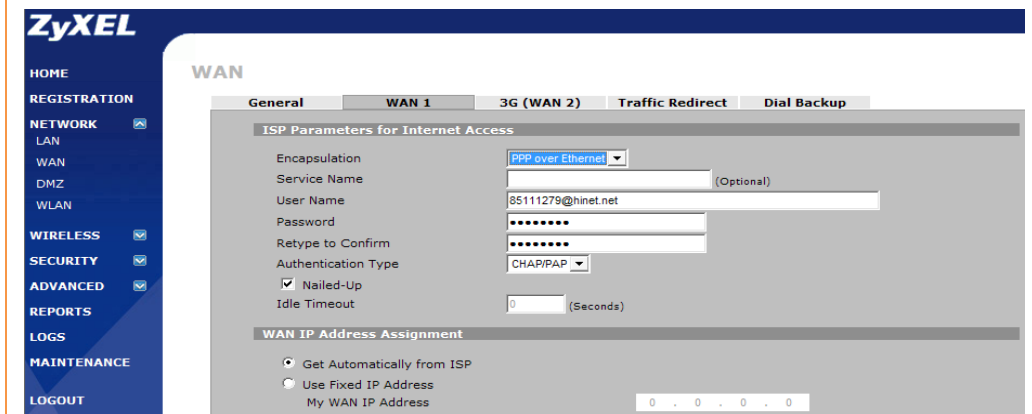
ZyXEL

HOME
REGISTRATION
NETWORK
LAN
WAN
DMZ
WLAN
WIRELESS
SECURITY
ADVANCED
REPORTS
LOGS
MAINTENANCE
LOGOUT

WAN

General | WAN 1 | 3G (WAN 2) | Traffic Redirect | Dial Backup

ISP Parameters for Internet Access

Encapsulation: PPP over Ethernet
Service Name: (Optional)
User Name: 85111279@hinet.net
Password: ••••••••
Retype to Confirm: ••••••••
Authentication Type: CHAP/PAP
Nailed-Up
Idle Timeout: 0 (Seconds)

WAN IP Address Assignment

Get Automatically from ISP
Use Fixed IP Address
My WAN IP Address: 0 . 0 . 0 . 0